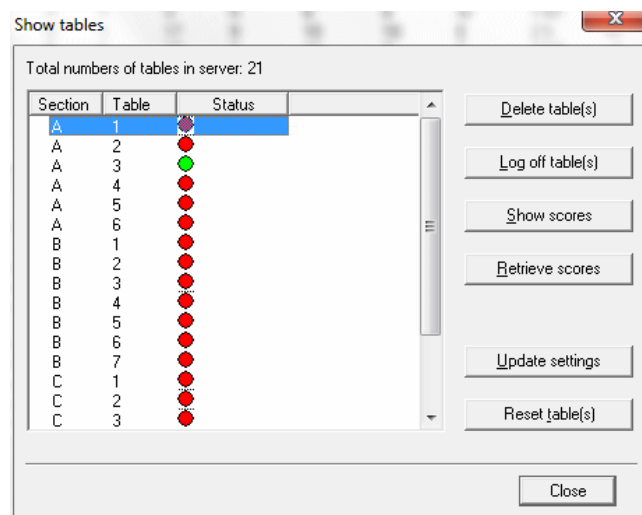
Show tables

Total numbers of tables in server: 21

| Section | Table | Status |
|---|---|---|
| A | 1 | |
| A | 2 | |
| A | 3 | |
| A | 4 | |
| A | 5 | |
| A | 6 | |
| B | 1 | |
| B | 2 | |
| B | 3 | |
| B | 4 | |
| B | 5 | |
| B | 6 | |
| B | 7 | |
| C | 1 | |
| C | 2 | |
| C | 3 | |

Delete table(s)

Log off table(s)

Show scores

Retrieve scores

Update settings

Reset table(s)

Close